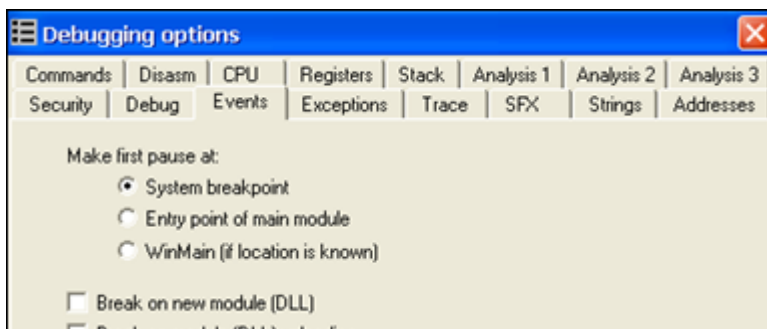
Debugging options

Commands | Disasm | CPU | Registers | Stack | Analysis 1 | Analysis 2 | Analysis 3
Security | Debug | Events | Exceptions | Trace | SFX | Strings | Addresses

Make first pause at:
System breakpoint
Entry point of main module
WinMain (if location is known)

Break on new module (DLL)
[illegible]